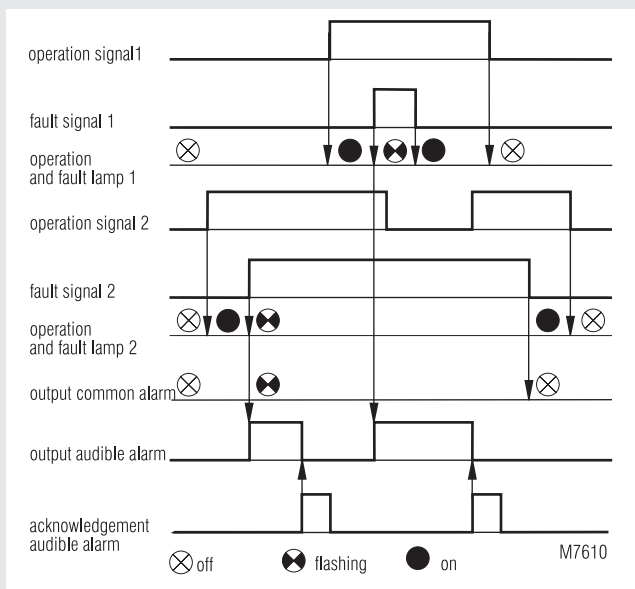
operation signal1

fault signal 1

operation and fault lamp 1

operation signal 2

fault signal 2

operation and fault lamp 2

output common alarm

output audible alarm

acknowledgement audible alarm

M7610

off flashing on